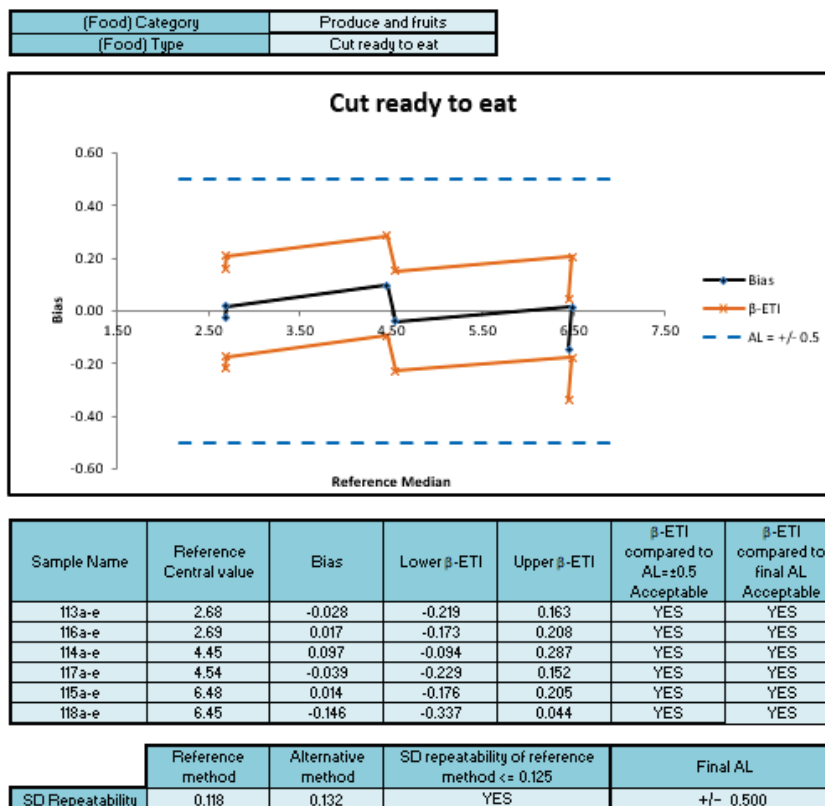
| (Food) Category | Produce and fruits |
|---|---|
| (Food) Type | Cut ready to eat |

Cut ready to eat

0.60
0.40
0.20
0.00
-0.20
-0.40
-0.60

Bias

1.50 2.50 3.50 4.50 5.50 6.50 7.50

Reference Median

Bias
β-ETI
AL = +/- 0.5

| Sample Name | Reference Central value | Bias | Lower β-ETI | Upper β-ETI | β-ETI compared to AL=±0.5 Acceptable | β-ETI compared to final AL Acceptable |
|---|---|---|---|---|---|---|
| 113a-e | 2.68 | -0.028 | -0.219 | 0.163 | YES | YES |
| 116a-e | 2.69 | 0.017 | -0.173 | 0.208 | YES | YES |
| 114a-e | 4.45 | 0.097 | -0.094 | 0.287 | YES | YES |
| 117a-e | 4.54 | -0.039 | -0.229 | 0.152 | YES | YES |
| 115a-e | 6.48 | 0.014 | -0.176 | 0.205 | YES | YES |
| 118a-e | 6.45 | -0.146 | -0.337 | 0.044 | YES | YES |

| | Reference method | Alternative method | SD repeatability of reference method <= 0.125 | Final AL |
|---|---|---|---|---|
| SD Repeatability | 0.118 | 0.132 | YES | +/- 0.500 |